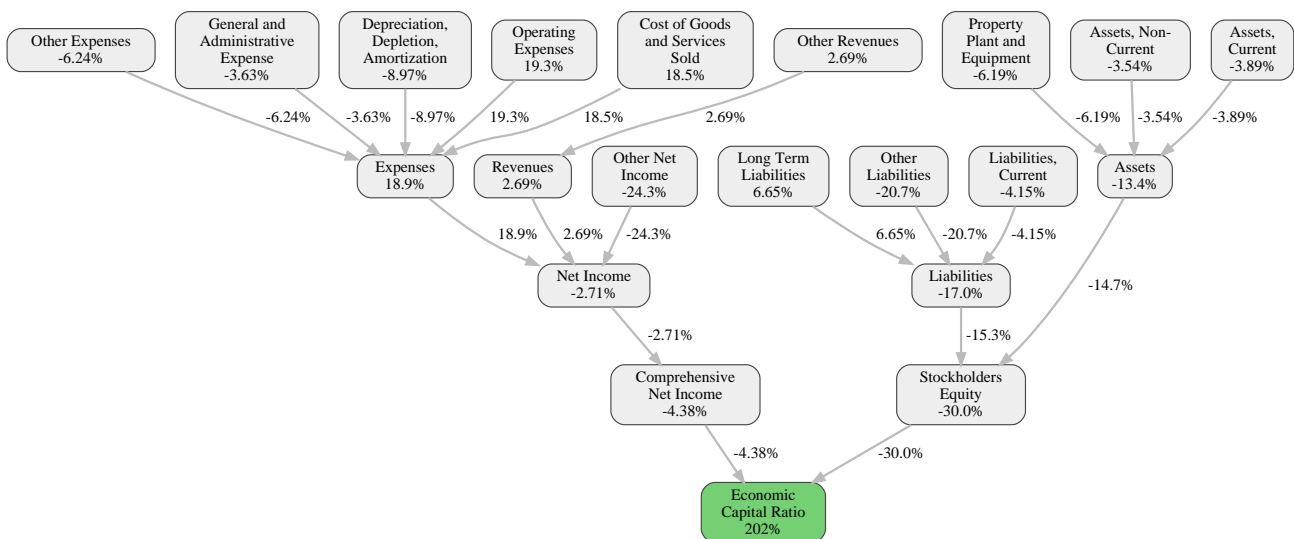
Other Expenses
-6.24%

General and Administrative Expense
-3.63%

Depreciation, Depletion, Amortization
-8.97%

Operating Expenses
19.3%

Cost of Goods and Services Sold
18.5%

Other Revenues
2.69%

Property Plant and Equipment
-6.19%

Assets, Non-Current
-3.54%

Assets, Current
-3.89%

-6.24%
-3.63%
-8.97%
19.3%
18.5%
2.69%
-6.19%
-3.54%
-3.89%

Expenses
18.9%

Revenues
2.69%

Other Net Income
-24.3%

Long Term Liabilities
6.65%

Other Liabilities
-20.7%

Liabilities, Current
-4.15%

Assets
-13.4%

18.9%
2.69%
-24.3%
6.65%
-20.7%
-4.15%

Net Income
-2.71%

Liabilities
-17.0%

-14.7%

-2.71%

-15.3%

Comprehensive Net Income
-4.38%

Stockholders Equity
-30.0%

-4.38%
-30.0%

Economic Capital Ratio
202%